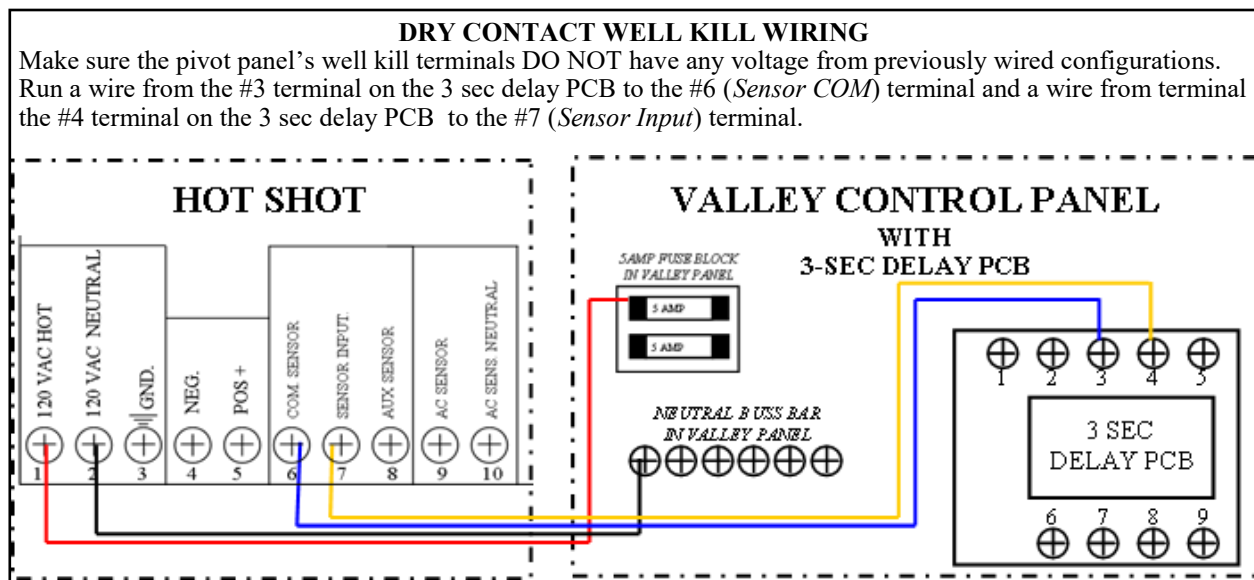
DRY CONTACT WELL KILL WIRING

Make sure the pivot panel's well kill terminals DO NOT have any voltage from previously wired configurations. Run a wire from the #3 terminal on the 3 sec delay PCB to the #6 (*Sensor COM*) terminal and a wire from terminal the #4 terminal on the 3 sec delay PCB to the #7 (*Sensor Input*) terminal.

HOT SHOT

120 VAC HOT
120 VAC NEUTRAL
GND.
NEG.
POS +
COM. SENSOR
SENSOR INPUT
AUX SENSOR
AC SENSOR
AC SENS. NEUTRAL

1 2 3 4 5 6 7 8 9 10

VALLEY CONTROL PANEL
WITH
3-SEC DELAY PCB

5AMP FUSE BLOCK IN VALLEY PANEL

5 AMP
5 AMP

NEUTRAL BUSS BAR IN VALLEY PANEL

1 2 3 4 5

3 SEC DELAY PCB

6 7 8 9